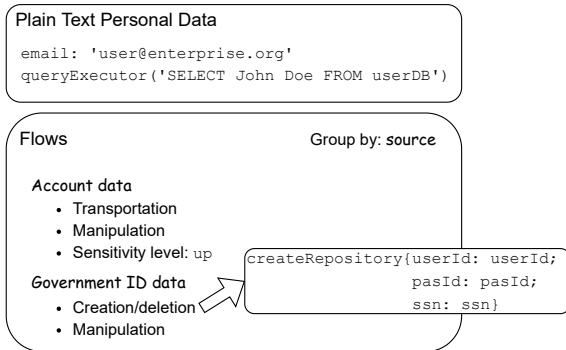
Plain Text Personal Data

email: 'user@enterprise.org'
queryExecutor('SELECT John Doe FROM userDB')

Flows

Group by: source

Account data

- Transportation
- Manipulation
- Sensitivity level: up

Government ID data

- Creation/deletion
- Manipulation

createRepository{userId: userId;
pasId: pasId;
ssn: ssn}